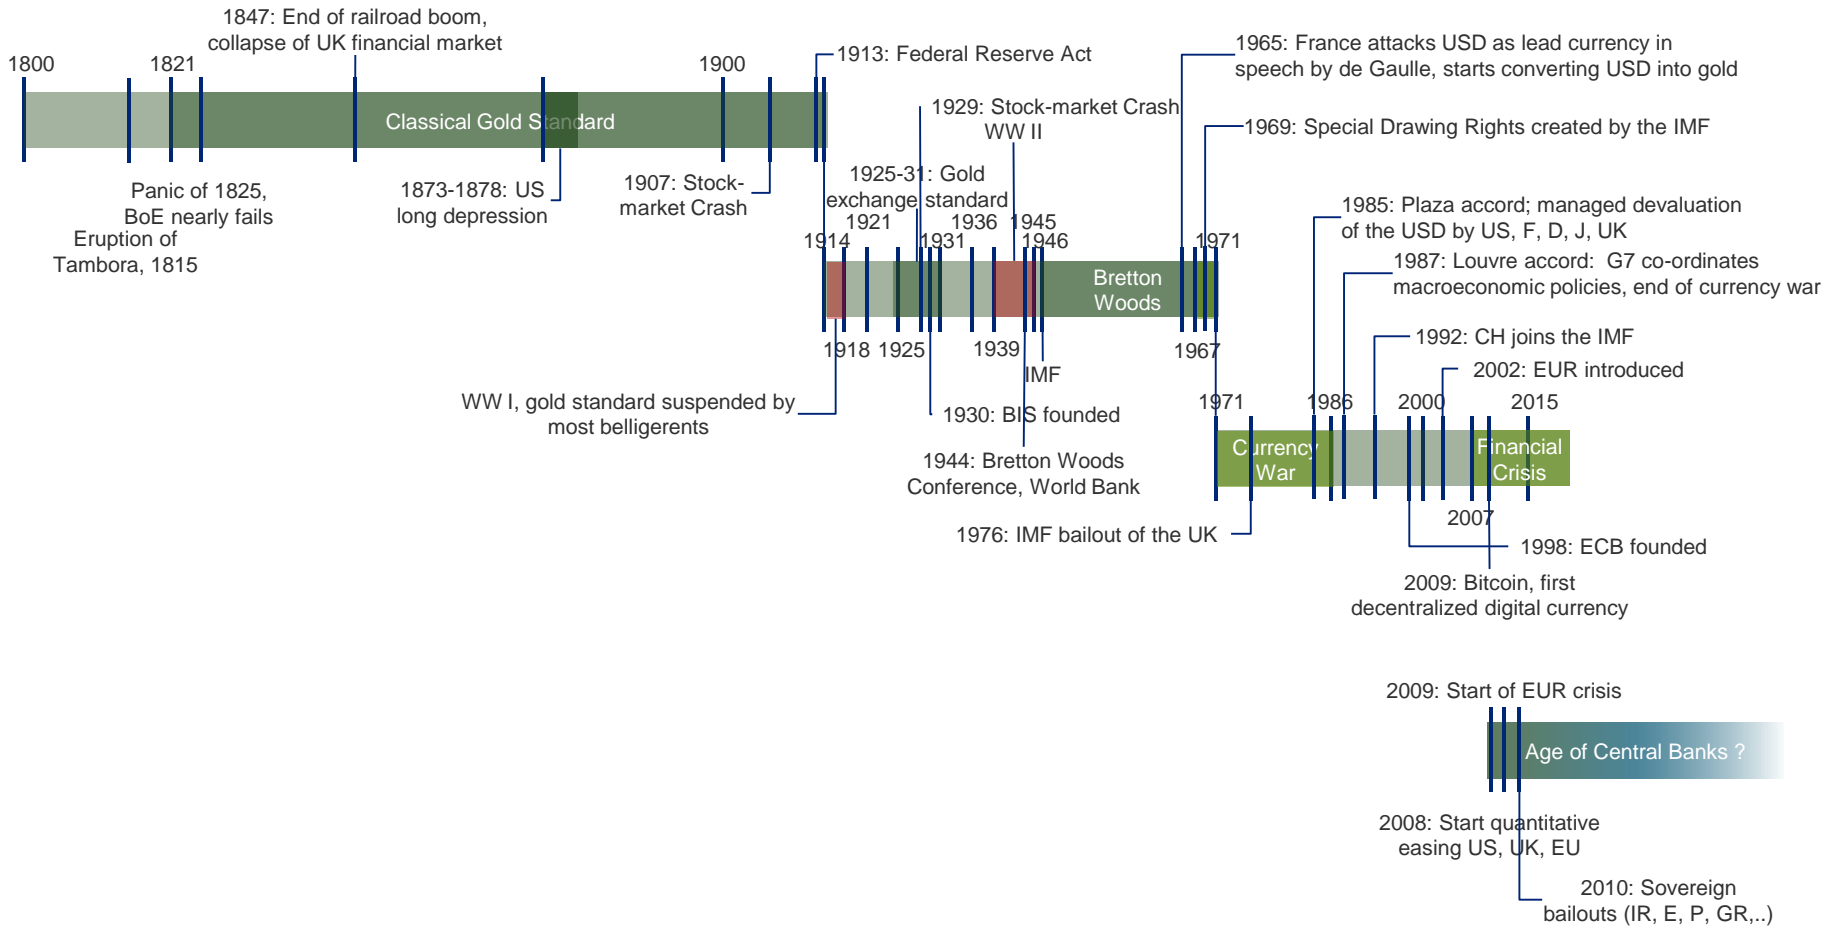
1847: End of railroad boom, collapse of UK financial market

1800

1821

1900

1913: Federal Reserve Act

1965: France attacks USD as lead currency in speech by de Gaulle, starts converting USD into gold

Classical Gold Standard

1929: Stock-market Crash

WW II

1969: Special Drawing Rights created by the IMF

Panic of 1825, BoE nearly fails

Eruption of Tambora, 1815

1873-1878: US long depression

1907: Stock-market Crash

1925-31: Gold exchange standard

1921

1936

1945

1914

1931

1946

1971

1985: Plaza accord; managed devaluation of the USD by US, F, D, J, UK

1987: Louvre accord: G7 co-ordinates macroeconomic policies, end of currency war

Bretton Woods

1918

1925

1939

1967

1992: CH joins the IMF

IMF

2002: EUR introduced

WW I, gold standard suspended by most belligerents

1930: BIS founded

1971

1986

2000

2015

Currency War

Financial Crisis

1944: Bretton Woods Conference, World Bank

2007

1976: IMF bailout of the UK

1998: ECB founded

2009: Bitcoin, first decentralized digital currency

2009: Start of EUR crisis

Age of Central Banks ?

2008: Start quantitative easing US, UK, EU

2010: Sovereign bailouts (IR, E, P, GR,..)